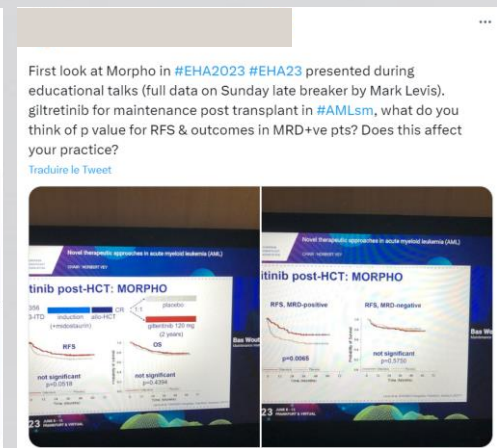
...

First look at Morpho in #EHA2023 #EHA23 presented during educational talks (full data on Sunday late breaker by Mark Levis). giltretinib for maintenance post transplant in #AMLsm, what do you think of p value for RFS & outcomes in MRD+ve pts? Does this affect your practice?

Traduire le Tweet

Novel therapeutic approaches in acute myeloid leukemia (AML)

itinib post-HCT: MORPHO

356 3-ITD

induction (+midostaurin)

allo-HCT

CR

placebo

gilteritinib 120 mg (2 years)

RFS

OS

not significant p=0.0518

not significant p=0.4394

23

Novel therapeutic approaches in acute myeloid leukemia (AML)

itinib post-HCT: MORPHO

RFS, MRD-positive

RFS, MRD-negative

p=0.0065

not significant p=0.5730

Bas Wou

23